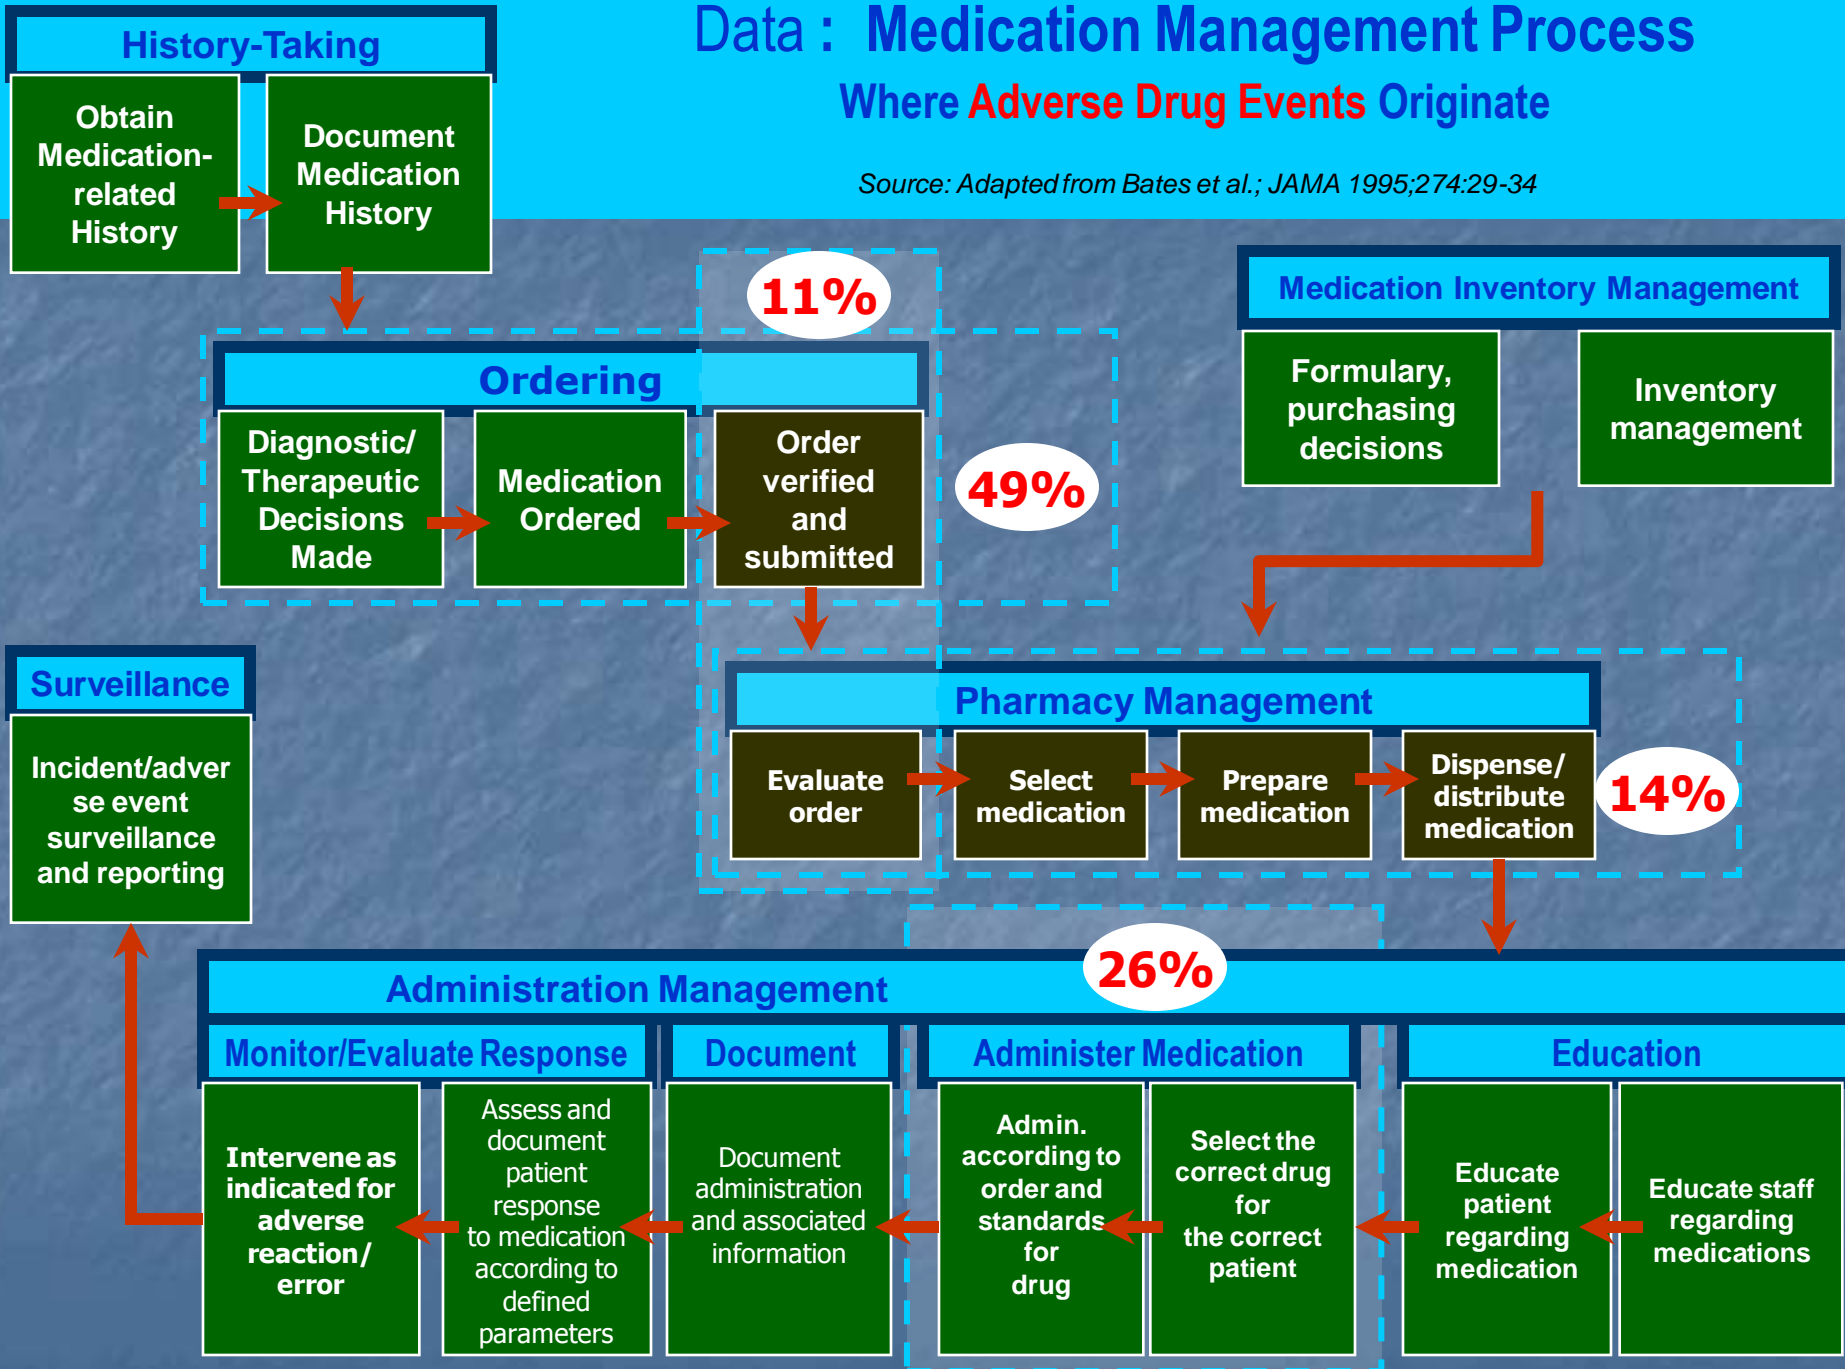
Data : Medication Management Process

Where Adverse Drug Events Originate

Source: Adapted from Bates et al.; JAMA 1995;274:29-34

History-Taking

Obtain Medication-related History

Document Medication History

11%

Ordering

Diagnostic/ Therapeutic Decisions Made

Medication Ordered

Order verified and submitted

49%

Medication Inventory Management

Formulary, purchasing decisions

Inventory management

Surveillance

Incident/adverse event surveillance and reporting

Pharmacy Management

Evaluate order

Select medication

Prepare medication

Dispense/ distribute medication

14%

26%

Administration Management

Monitor/Evaluate Response

Document

Administer Medication

Education

Intervene as indicated for adverse reaction/ error

Assess and document patient response to medication according to defined parameters

Document administration and associated information

Admin. according to order and standards for drug

Select the correct drug for the correct patient

Educate patient regarding medication

Educate staff regarding medications